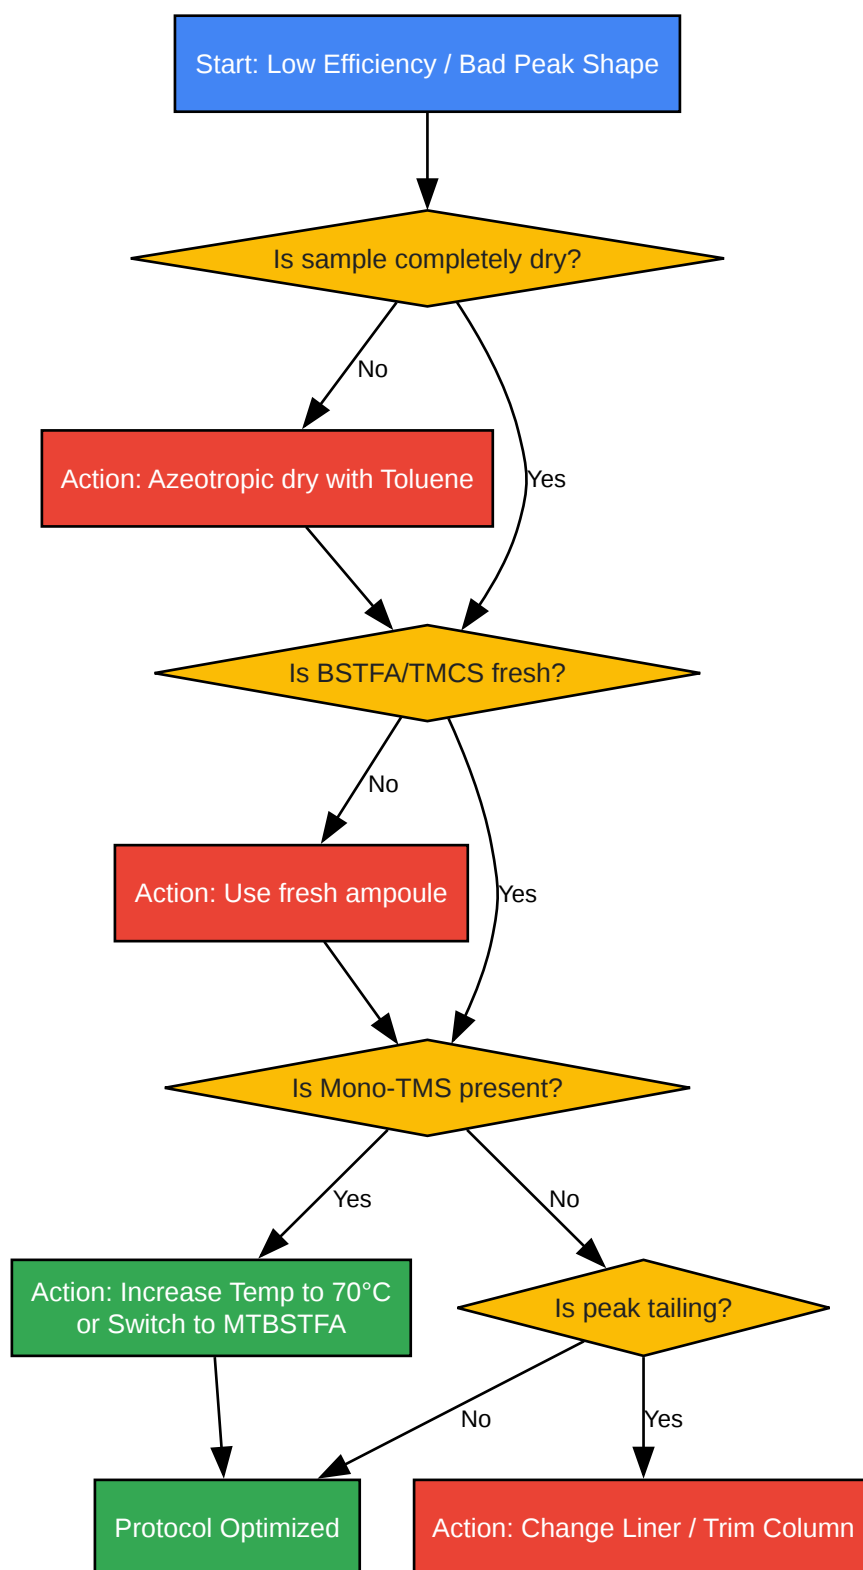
Start: Low Efficiency / Bad Peak Shape

Is sample completely dry?

No

Yes

Action: Azeotropic dry with Toluene

Is BSTFA/TMCS fresh?

No

Yes

Action: Use fresh ampoule

Is Mono-TMS present?

Yes

No

Action: Increase Temp to 70°C or Switch to MTBSTFA

Is peak tailing?

No

Yes

Protocol Optimized

Action: Change Liner / Trim Column